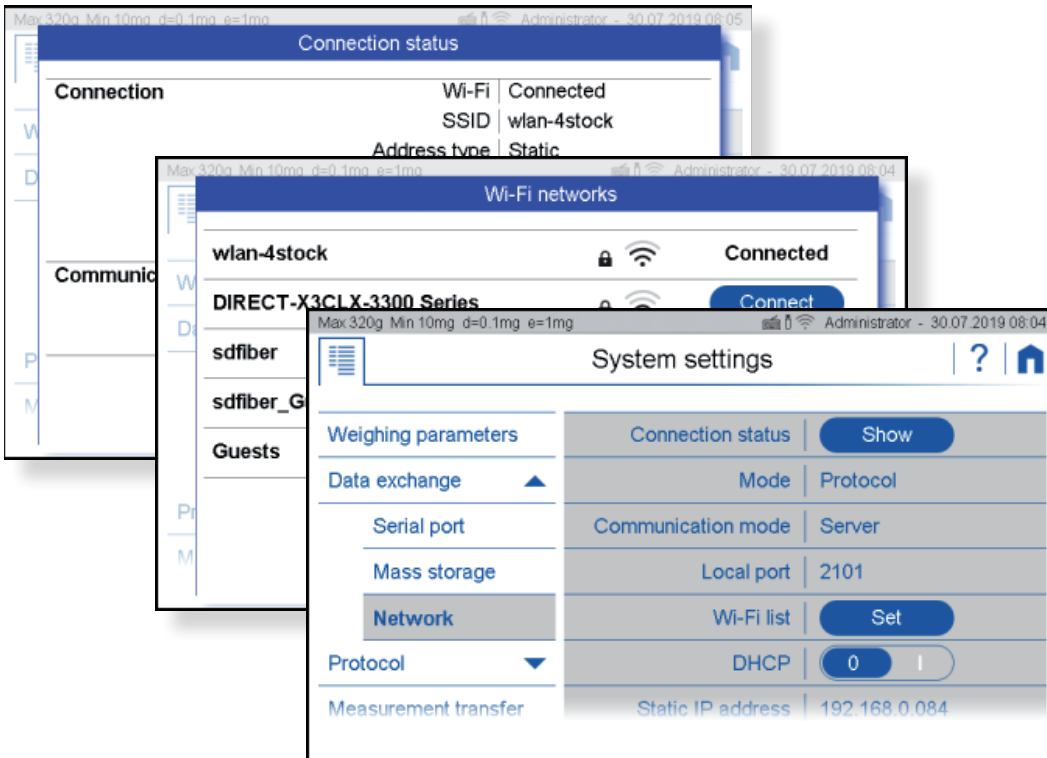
Max 320g Min 10mg d=0.1mg e=1mg Administrator - 30.07.2019 08:05

Connection status

Connection

| | |
|---|---|
| Wi-Fi | Connected |
| SSID | wlan-4stock |
| Address type | Static |

Communic

Max 320g Min 10mg d=0.1mg e=1mg Administrator - 30.07.2019 08:04

Wi-Fi networks

wlan-4stock Connected

DIRECT-X3CLX-3300 Series Connect

sdfiber

sdfiber_G

Guests

Max 320g Min 10mg d=0.1mg e=1mg Administrator - 30.07.2019 08:04

System settings

?

Weighing parameters

Data exchange

Serial port

Mass storage

Network

Protocol

Measurement transfer

| | |
|---|---|
| Connection status | Show |
| Mode | Protocol |
| Communication mode | Server |
| Local port | 2101 |
| Wi-Fi list | Set |
| DHCP | 0 I |
| Static IP address | 192.168.0.084 |